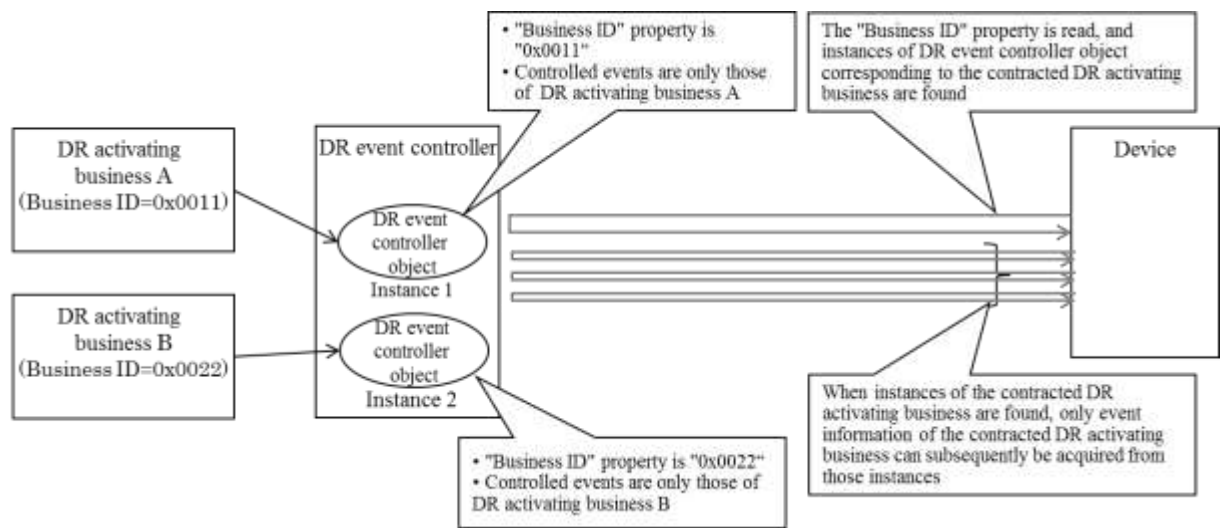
• "Business ID" property is "0x0011"
• Controlled events are only those of DR activating business A

The "Business ID" property is read, and instances of DR event controller object corresponding to the contracted DR activating business are found

DR activating business A (Business ID=0x0011)

DR event controller

DR event controller object
Instance 1

Device

DR activating business B (Business ID=0x0022)

DR event controller object
Instance 2

When instances of the contracted DR activating business are found, only event information of the contracted DR activating business can subsequently be acquired from those instances

• "Business ID" property is "0x0022"
• Controlled events are only those of DR activating business B